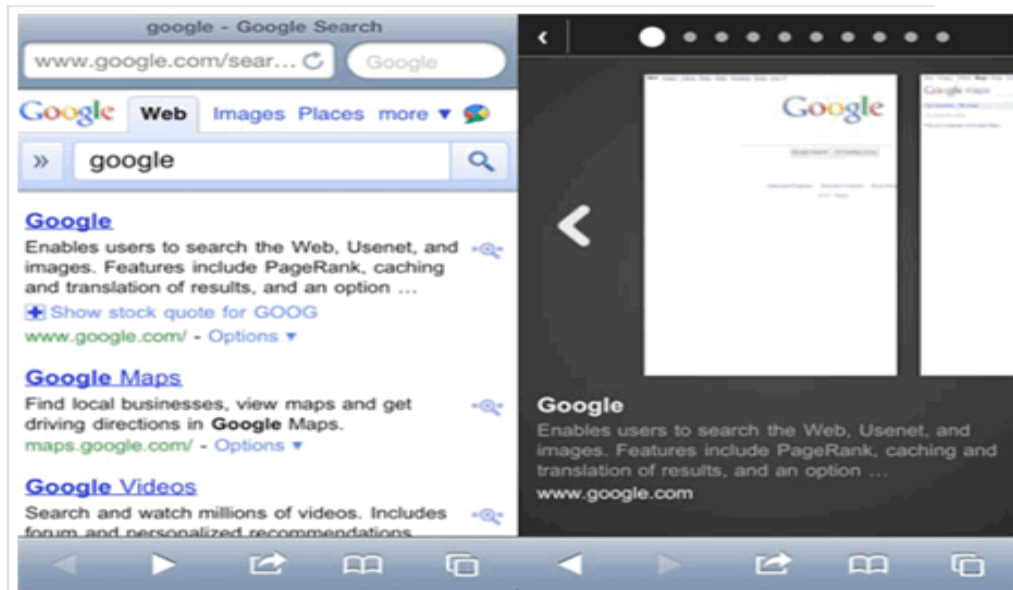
google - Google Search

www.google.com/sear...

Google

Google Web Images Places more ▾

» google

Google

Enables users to search the Web, Usenet, and images. Features include PageRank, caching and translation of results, and an option ...

Show stock quote for GOOG

www.google.com/ - Options ▾

Google Maps

Find local businesses, view maps and get driving directions in Google Maps.

maps.google.com/ - Options ▾

Google Videos

Search and watch millions of videos. Includes forum and personalized recommendations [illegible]

Google

Google

Enables users to search the Web, Usenet, and images. Features include PageRank, caching and translation of results, and an option ...

www.google.com